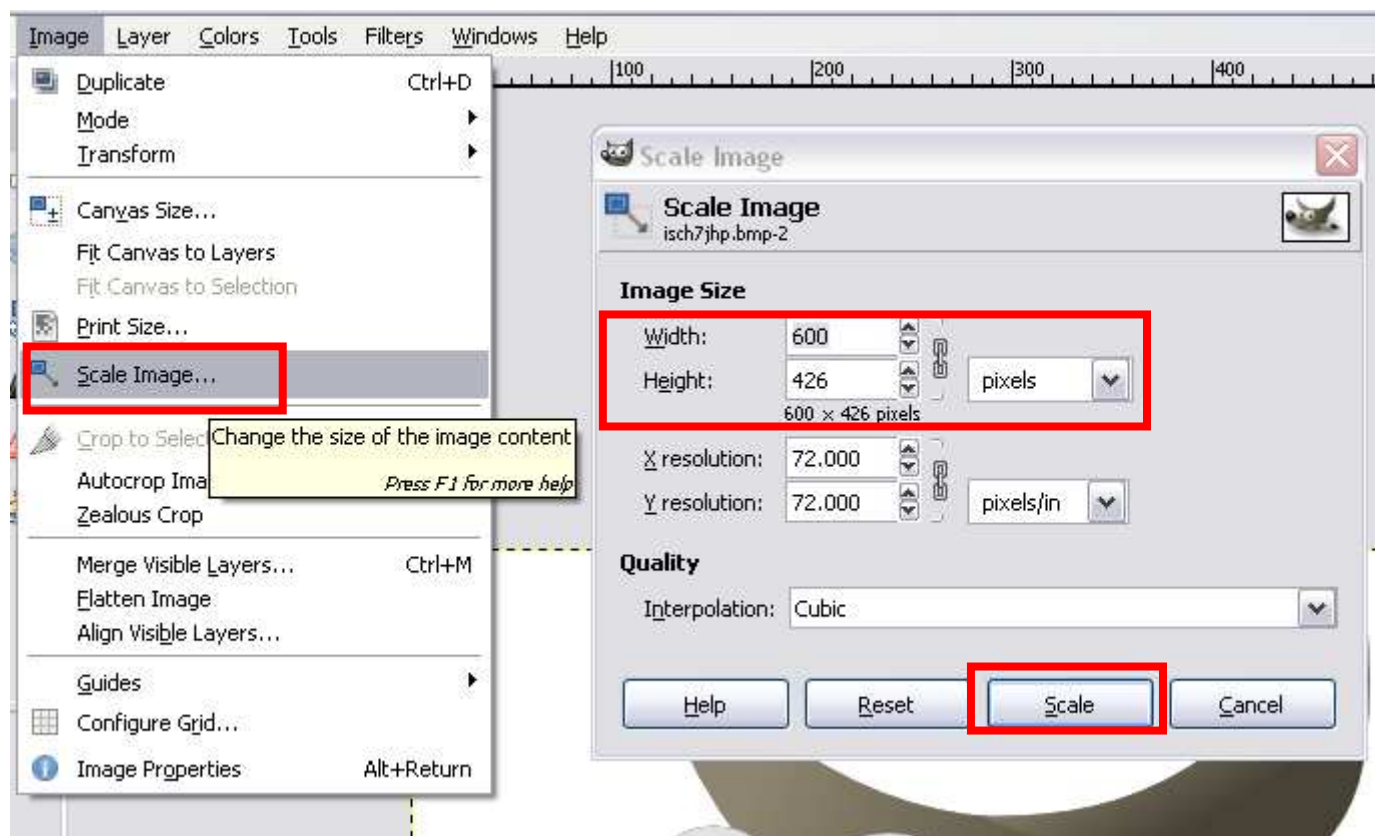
Image Layer Colors Tools Filters Windows Help

100 200 300 400

Duplicate Ctrl+D
Mode
Transform
Canvas Size...
Fit Canvas to Layers
Fit Canvas to Selection
Print Size...
Scale Image...
Crop to Selec
Autocrop Ima
Zealous Crop
Merge Visible Layers... Ctrl+M
Flatten Image
Align Visible Layers...
Guides
Configure Grid...
Image Properties Alt+Return

Change the size of the image content
Press F1 for more help

Scale Image

Scale Image
isch7jhp.bmp-2

Image Size
Width: 600
Height: 426 pixels
600 × 426 pixels
X resolution: 72.000
Y resolution: 72.000 pixels/in

Quality
Interpolation: Cubic

Help Reset Scale Cancel